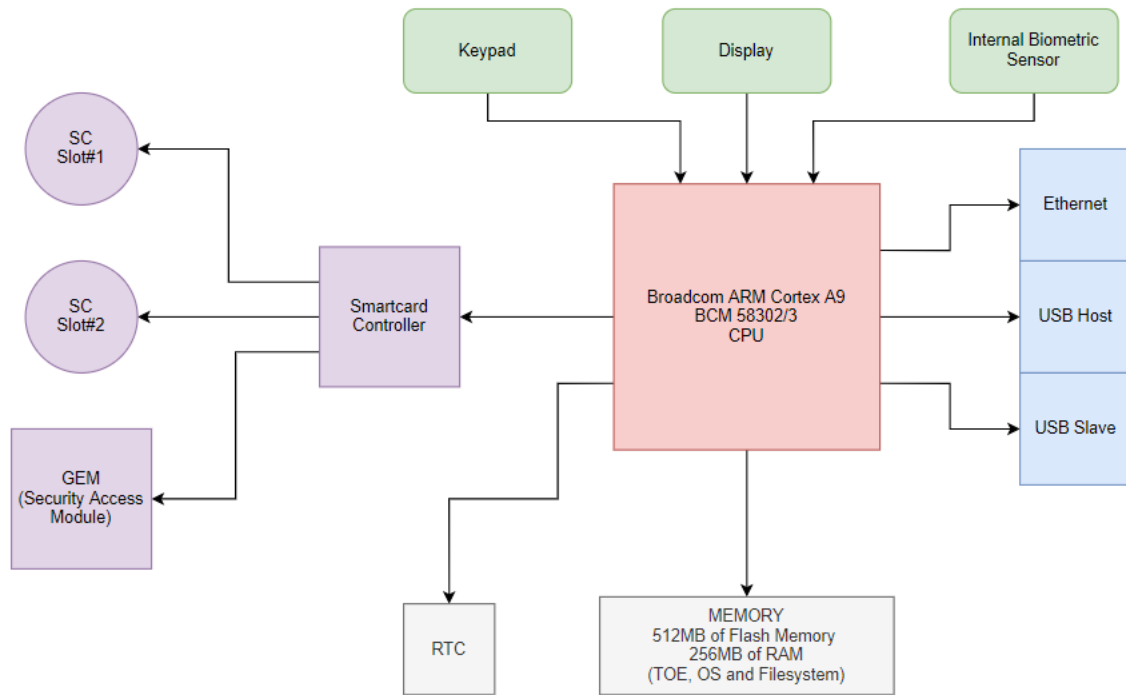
Keypad

Display

Internal Biometric Sensor

SC Slot#1

SC Slot#2

Smartcard Controller

GEM (Security Access Module)

Broadcom ARM Cortex A9
BCM 58302/3
CPU

Ethernet

USB Host

USB Slave

RTC

MEMORY
512MB of Flash Memory
256MB of RAM
(TOE, OS and Filesystem)